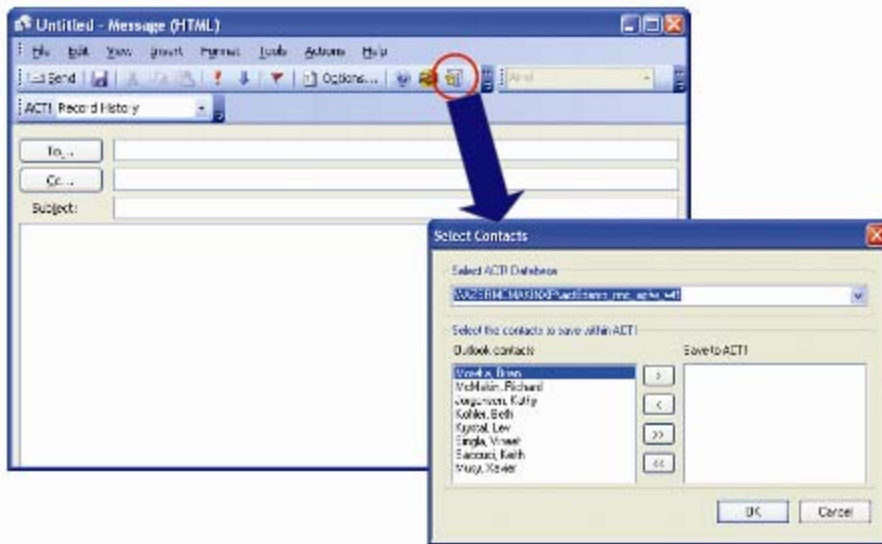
Untitled - Message (HTML)

File Edit View Insert Format Tools Actions Help

Send | Options... | Arial

ACT! Record History

To...

Cc...

Subject:

Select Contacts

Select ACT! Database

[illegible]

Select the contacts to save within ACT!

Outlook contacts

Save to ACT!

Vowels, Brian
McMakin, Richard
Jorgensen, Kathy
Kohler, Beth
Krystal, Lew
Singla, Vineet
Saccucci, Keith
Mugy, Xavier

>

<

>>

<<

OK

Cancel